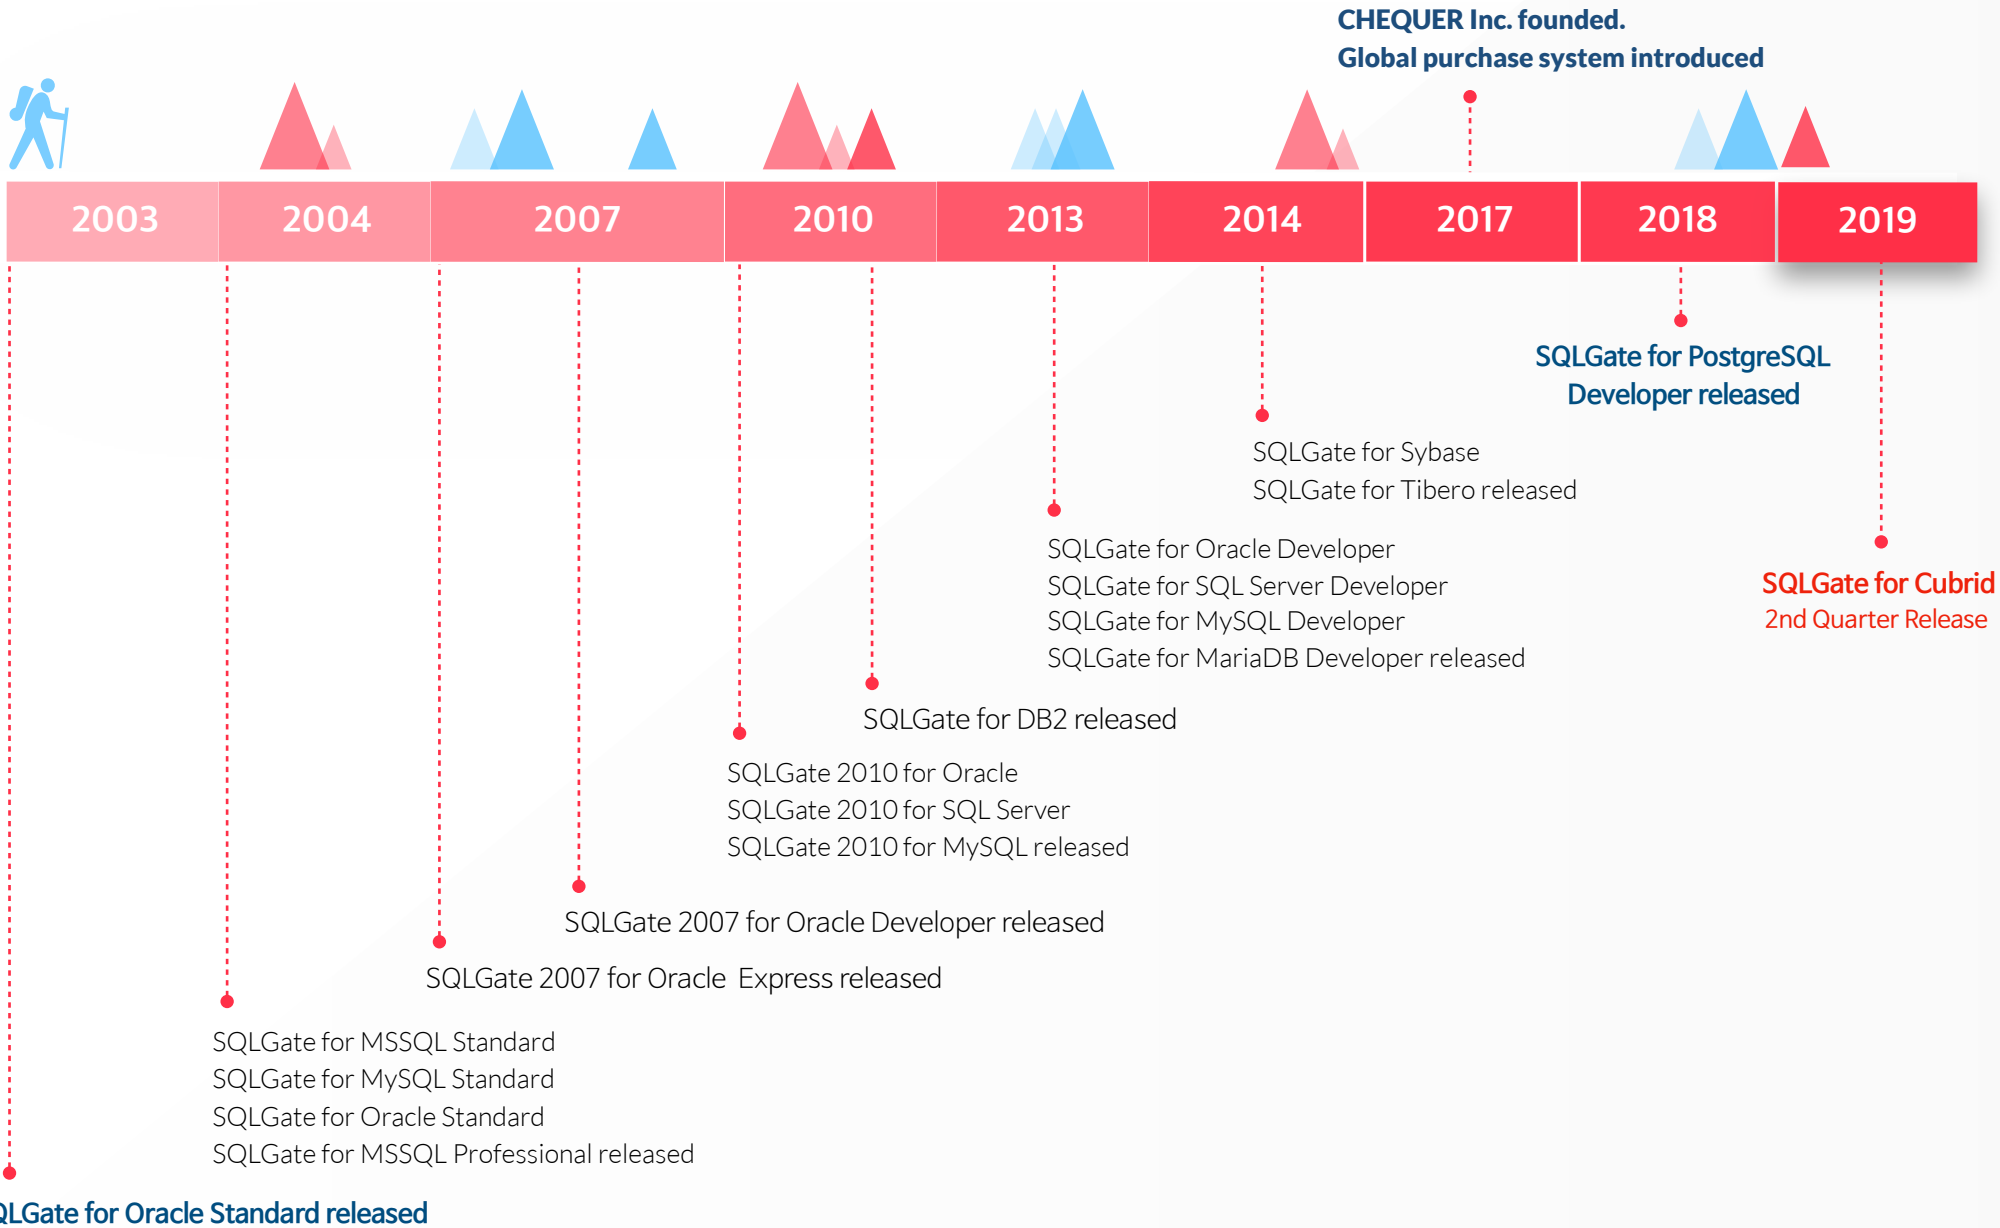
CHEQUER Inc. founded.
Global purchase system introduced

2003 2004 2007 2010 2013 2014 2017 2018 2019

SQLGate for PostgreSQL Developer released

SQLGate for Sybase
SQLGate for Tibero released

SQLGate for Cubrid
2nd Quarter Release

SQLGate for Oracle Developer
SQLGate for SQL Server Developer
SQLGate for MySQL Developer
SQLGate for MariaDB Developer released

SQLGate for DB2 released

SQLGate 2010 for Oracle
SQLGate 2010 for SQL Server
SQLGate 2010 for MySQL released

SQLGate 2007 for Oracle Developer released

SQLGate 2007 for Oracle Express released

SQLGate for MSSQL Standard
SQLGate for MySQL Standard
SQLGate for Oracle Standard
SQLGate for MSSQL Professional released

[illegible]LGate for Oracle Standard released